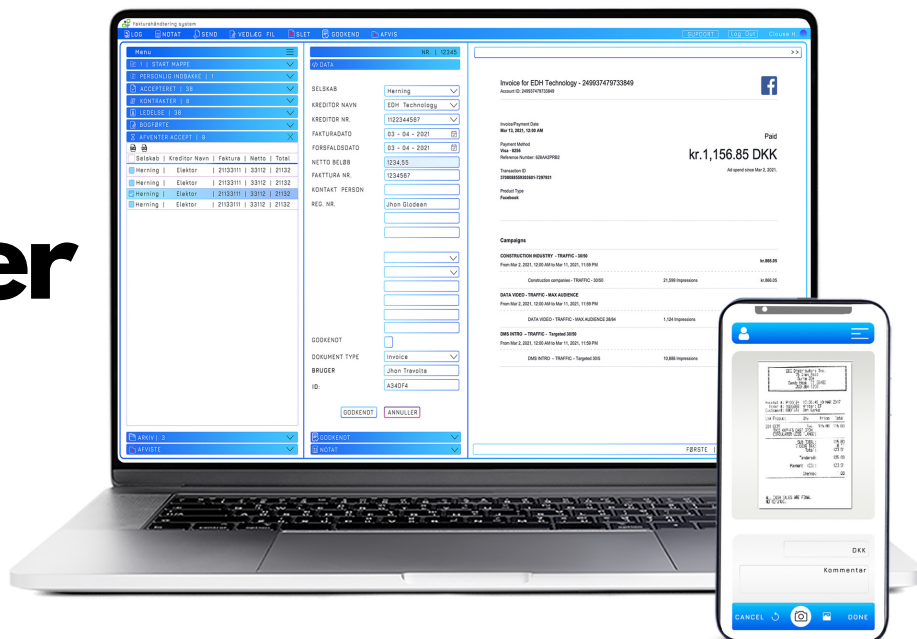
er

fakturahåndtering system

LOG NOTAT SEND VEDLÆG FIL SLET GODKEND AFVIS

SUPPORT Log Out Close X

Menu

1 | START MAPPE
PERSONLIG INDBAKKE | 1
ACCEPTERET | 38
KONTRAKTER | 8
LEDELSE | 38
BOGFØRTE
AFVENTER ACCEPT | 9

| Selskab | Kreditor Navn | Faktura | Netto | Total |
|---|---|---|---|---|
| Herning | Elektor | 21133111 | 33112 | 21132 |
| Herning | Elektor | 21133111 | 33112 | 21132 |
| Herning | Elektor | 21133111 | 33112 | 21132 |
| Herning | Elektor | 21133111 | 33112 | 21132 |

ARKIV | 3
AFVISTE

NR. | 12345

DATA

SELSKAB Herning
KREDITOR NAVN EDH Technology
KREDITOR NR. 1122344567
FAKTURADATO 03 - 04 - 2021
FORSFALDSDATO 03 - 04 - 2021
NETTO BELØB 1234,55
FAKTTURA NR. 1234567
KONTAKT PERSON
REG. NR. Jhon Glodean

GODKENDT
DOKUMENT TYPE Invoice
BRUGER Jhon Travolta
ID: A34DF4

GODKENDT ANNULLER

GODKENDT
NOTAT

>>

Invoice for EDH Technology - 249937479733849
Account ID: 249937479733849

Invoice/Payment Date
Mar 13, 2021, 12:09 AM

Paid

Payment Method
Visa · 8256
Reference Number: 828AA2PPB2

kr.1,156.85 DKK

Transaction ID
3780085830030501-7297631

Ad spend since Mar 2, 2021

Product Type
Facebook

Campaigns

CONSTRUCTION INDUSTRY - TRAFFIC - 30/50
From Mar 2, 2021, 12:00 AM to Mar 11, 2021, 11:59 PM
kr.866.05

Construction companies - TRAFFIC - 30/50 21,099 Impressions kr.866.05

DATA VIDEO - TRAFFIC - MAX AUDIENCE
From Mar 2, 2021, 12:00 AM to Mar 11, 2021, 11:59 PM

DATA VIDEO - TRAFFIC - MAX AUDIENCE 28/64 1,124 Impressions

DMS INTRO - TRAFFIC - Targeted 30/50
From Mar 2, 2021, 12:00 AM to Mar 11, 2021, 11:59 PM

DMS INTRO - TRAFFIC - Targeted 30/5 10,886 Impressions

FØRSTE

DKK

Kommenter

CANCEL DONE